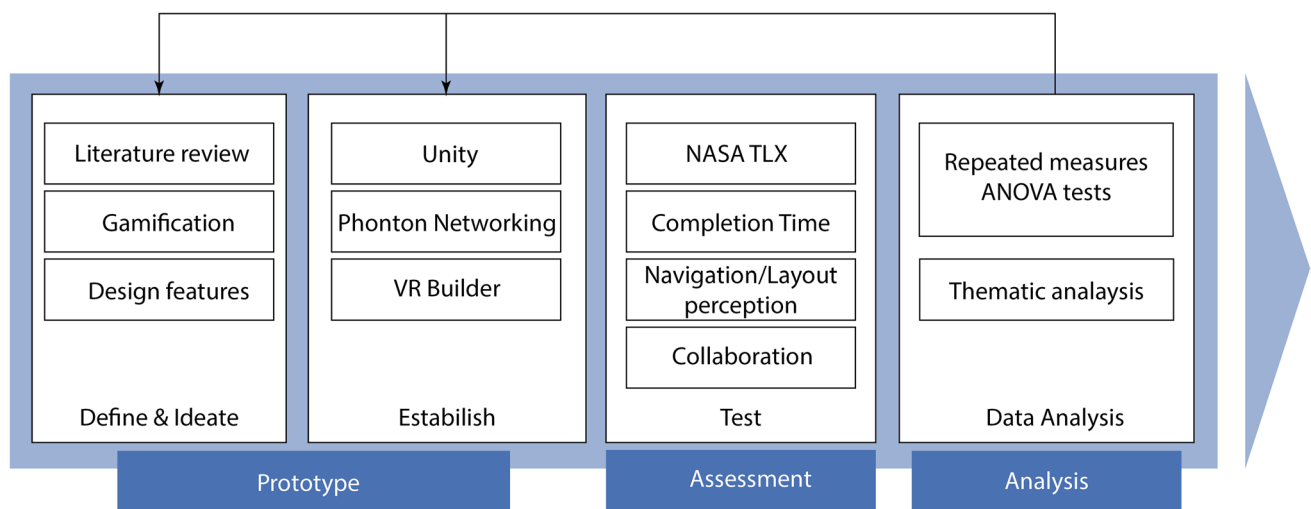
Literature review
Gamification
Design features
Define & Ideate

Unity
Phonton Networking
VR Builder
Estabilish

NASA TLX
Completion Time
Navigation/Layout perception
Collaboration
Test

Repeated measures ANOVA tests
Thematic analaysis
Data Analysis

Prototype
Assessment
Analysis